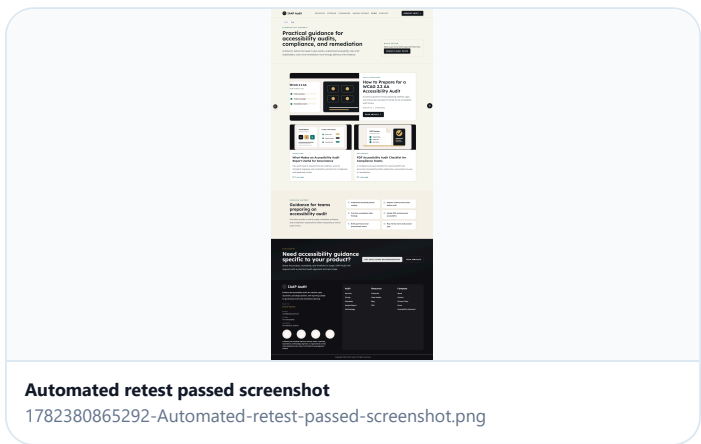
Practical guidance for accessibility audits, compliance, and remediation

How to Prepare for a WCAG 2.2 AA Accessibility Audit

What Makes an Accessibility Audit Report Useful for Governance

PDF Accessibility Audit Checklist for Compliance Teams

Guidance for teams preparing an accessibility audit

Need accessibility guidance specific to your product?

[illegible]

Automated retest passed screenshot
1782380865292-Automated-retest-passed-screenshot.png